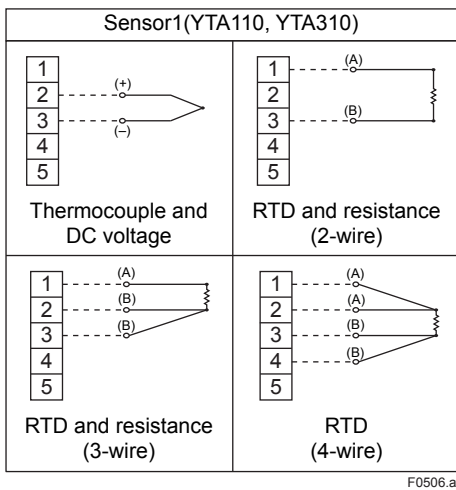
Sensor1(YTA110, YTA310)

1
2 (+)
3 (–)
4
5

Thermocouple and DC voltage

1 (A)
2
3 (B)
4
5

RTD and resistance (2-wire)

1 (A)
2 (B)
3 (B)
4
5

RTD and resistance (3-wire)

1 (A)
2 (A)
3 (B)
4 (B)
5

RTD (4-wire)

F0506.a